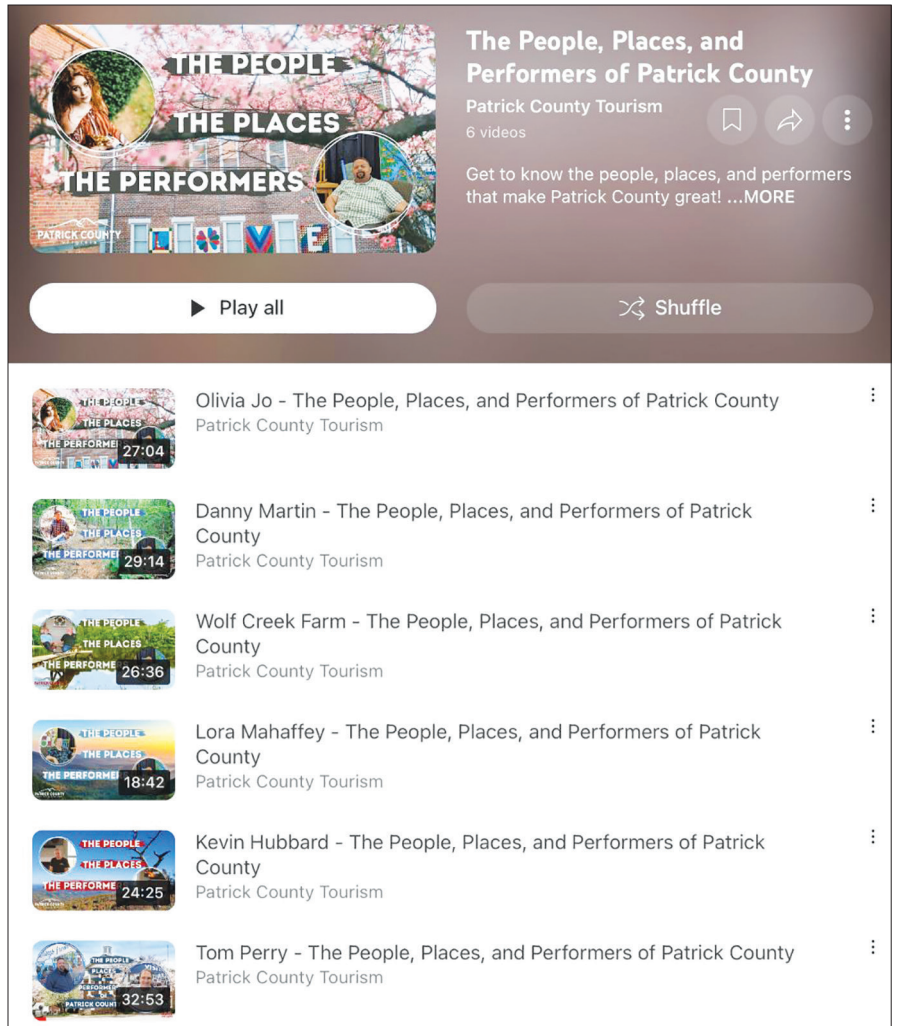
THE PEOPLE
THE PLACES
THE PERFORMERS
PATRICK COUNTY
LOVE

The People, Places, and Performers of Patrick County
Patrick County Tourism
6 videos

Get to know the people, places, and performers that make Patrick County great! ...MORE

Play all

Shuffle

THE PEOPLE THE PLACES THE PERFORME
27:04
Olivia Jo - The People, Places, and Performers of Patrick County
Patrick County Tourism

THE PEOPLE THE PLACES THE PERFORME
29:14
Danny Martin - The People, Places, and Performers of Patrick County
Patrick County Tourism

THE PEOPLE THE PLACES THE PERFORME
26:36
Wolf Creek Farm - The People, Places, and Performers of Patrick County
Patrick County Tourism

THE PEOPLE THE PLACES THE PERFORME
18:42
Lora Mahaffey - The People, Places, and Performers of Patrick County
Patrick County Tourism

THE PEOPLE THE PLACES THE PERFORME
24:25
Kevin Hubbard - The People, Places, and Performers of Patrick County
Patrick County Tourism

THE PEOPLE PLACES PERFORMERS PATRICK COUNT
32:53
Tom Perry - The People, Places, and Performers of Patrick County
Patrick County Tourism